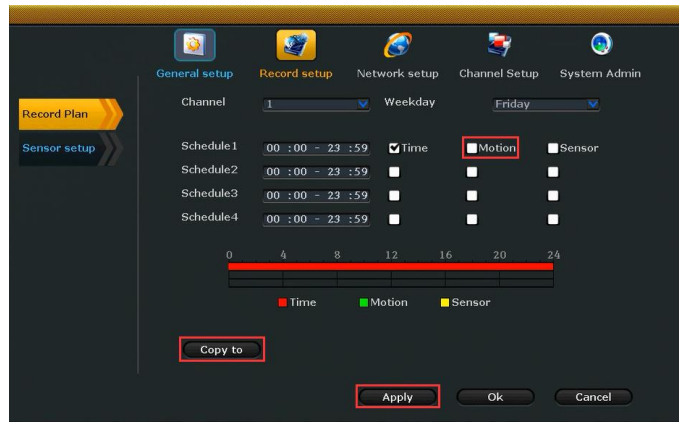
General setup
Record setup
Network setup
Channel Setup
System Admin

Record Plan
Sensor setup

Channel 1
Weekday Friday

Schedule1 00 :00 - 23 :59 Time Motion Sensor
Schedule2 00 :00 - 23 :59
Schedule3 00 :00 - 23 :59
Schedule4 00 :00 - 23 :59

0 4 8 12 16 20 24

Time Motion Sensor

Copy to

Apply
Ok
Cancel